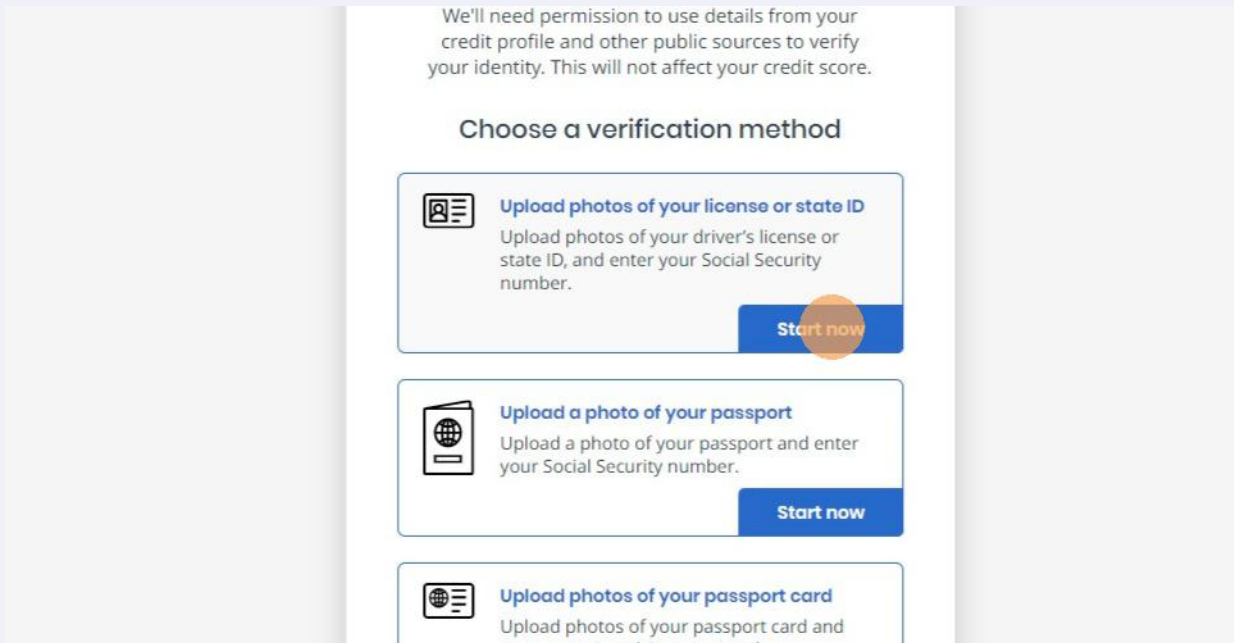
We'll need permission to use details from your credit profile and other public sources to verify your identity. This will not affect your credit score.

Choose a verification method

Upload photos of your license or state ID

Upload photos of your driver's license or state ID, and enter your Social Security number.

Start now

Upload a photo of your passport

Upload a photo of your passport and enter your Social Security number.

Start now

Upload photos of your passport card

Upload photos of your passport card and